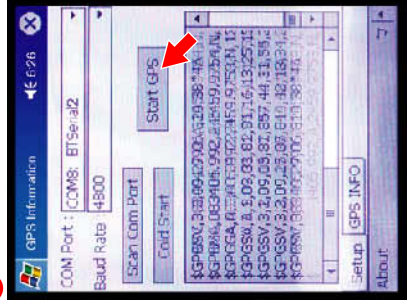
GPS Information
6:26
COM Port : COM8: BTSerial2
Baud Rate 4800
Scan Com Port
Start GPS
Cold Start
$GPRMC,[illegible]
$GPGGA,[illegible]
$GPGSA,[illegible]
$GPGSV,3,1,09,03,87,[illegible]
$GPGSV,3,2,09,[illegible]
$GPGSV,3,3,09,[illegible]
$GPRMC,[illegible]
Setup
GPS INFO
About